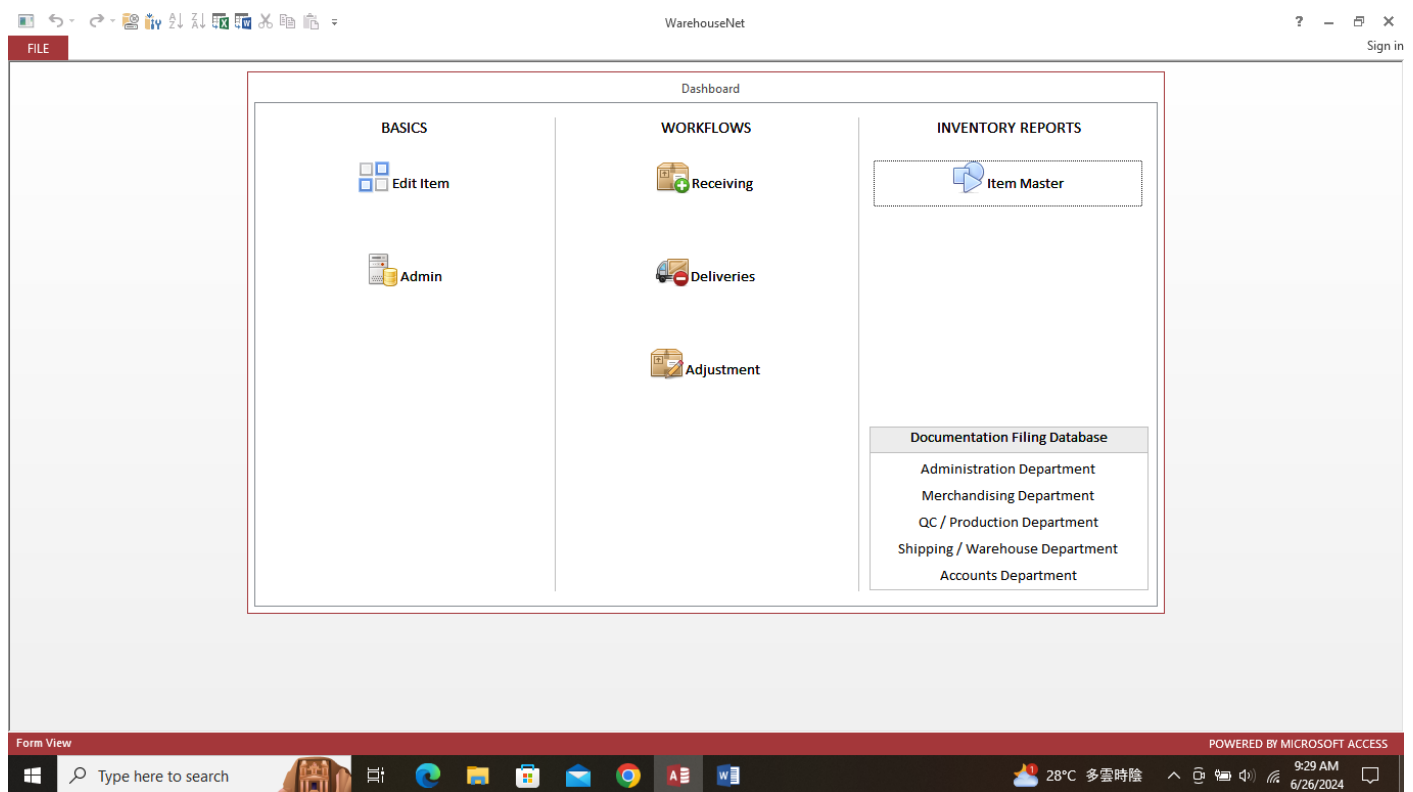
WarehouseNet

? – ✕

FILE

Sign in

Dashboard

BASICS

Edit Item

Admin

WORKFLOWS

Receiving

Deliveries

Adjustment

INVENTORY REPORTS

Item Master

Documentation Filing Database

Administration Department

Merchandising Department

QC / Production Department

Shipping / Warehouse Department

Accounts Department

Form View

POWERED BY MICROSOFT ACCESS

Type here to search

1

28°C 多雲時陰

9:29 AM
6/26/2024